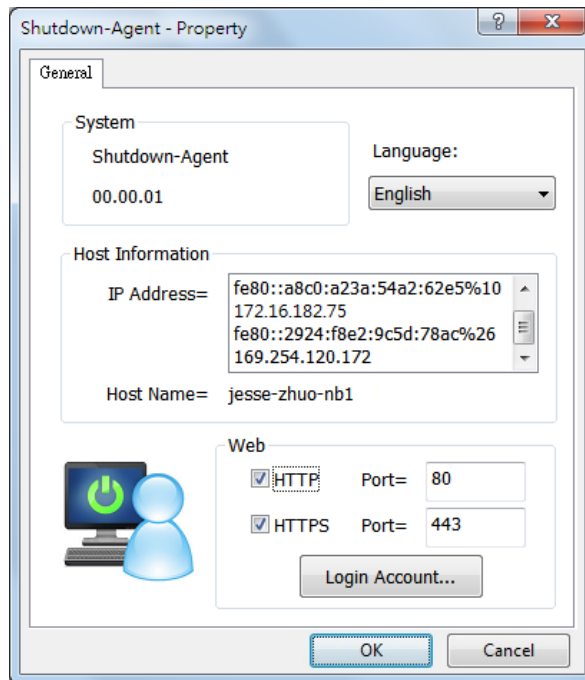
Shutdown-Agent - Property

General

System

Shutdown-Agent

00.00.01

Language:

English

Host Information

IP Address=

fe80::a8c0:a23a:54a2:62e5%10
172.16.182.75
fe80::2924:f8e2:9c5d:78ac%26
169.254.120.172

Host Name=

jesse-zhuo-nb1

Web

HTTP

Port=

80

HTTPS

Port=

443

Login Account...

OK

Cancel